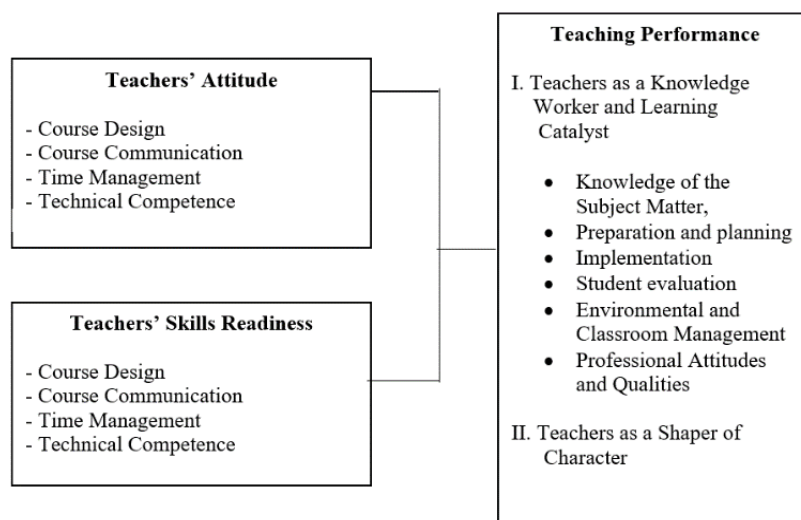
Teachers' Attitude

- Course Design
- Course Communication
- Time Management
- Technical Competence

Teachers' Skills Readiness

- Course Design
- Course Communication
- Time Management
- Technical Competence

Teaching Performance

I. Teachers as a Knowledge Worker and Learning Catalyst

- Knowledge of the Subject Matter,
- Preparation and planning
- Implementation
- Student evaluation
- Environmental and Classroom Management
- Professional Attitudes and Qualities

II. Teachers as a Shaper of Character